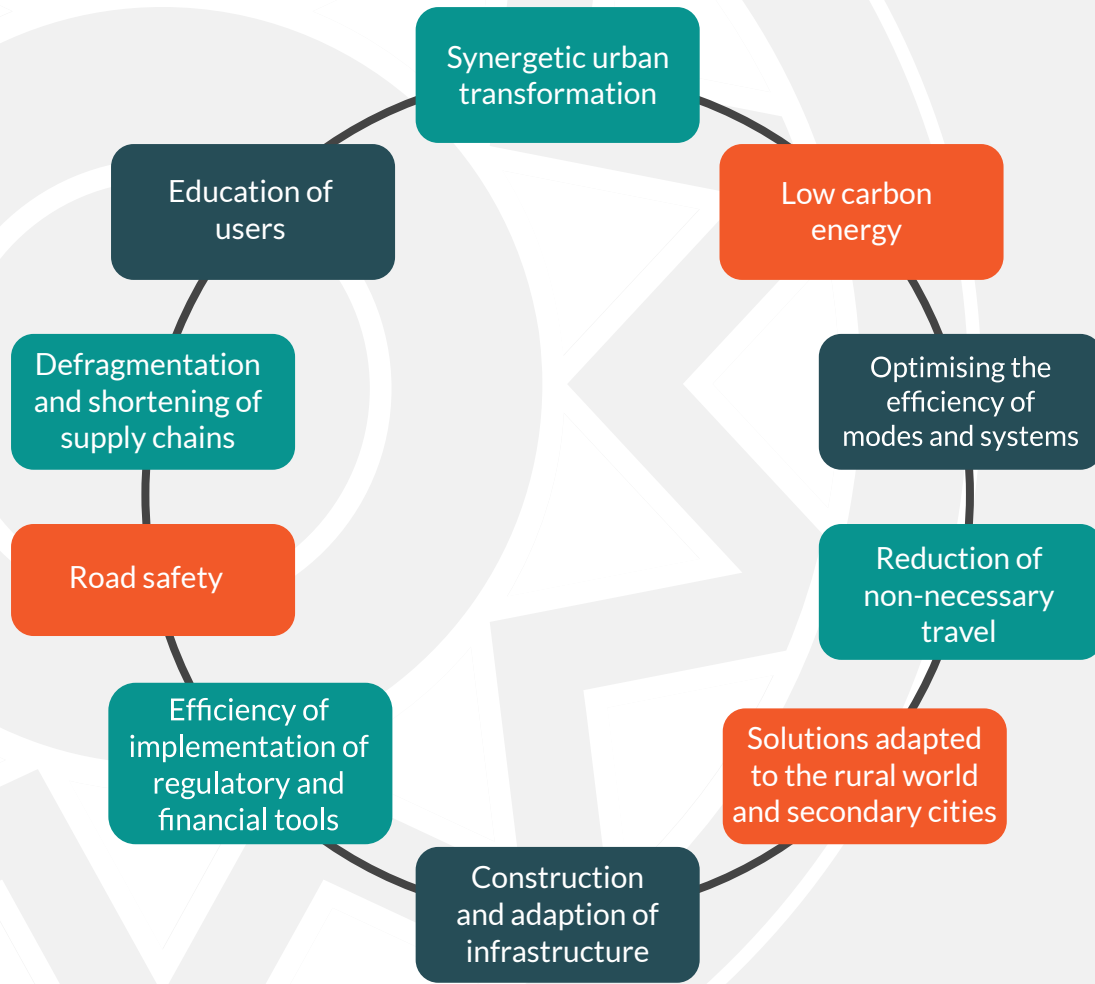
Synergetic urban transformation

Low carbon energy

Optimising the efficiency of modes and systems

Reduction of non-necessary travel

Solutions adapted to the rural world and secondary cities

Construction and adaption of infrastructure

Efficiency of implementation of regulatory and financial tools

Road safety

Defragmentation and shortening of supply chains

Education of users